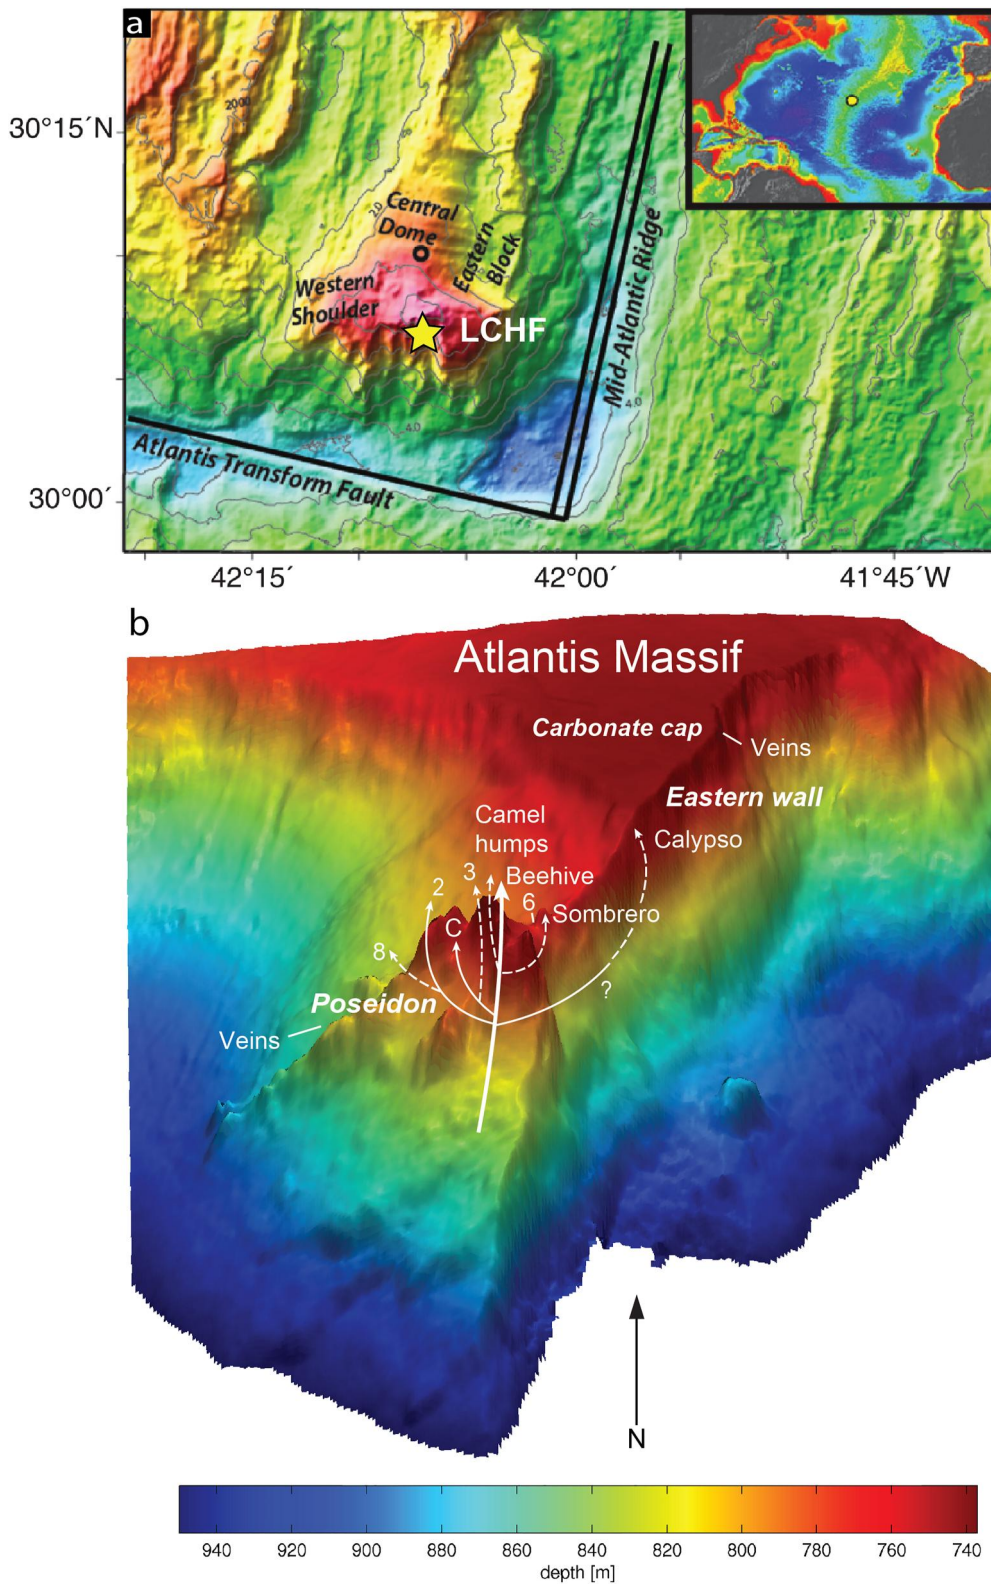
a

30°15´N

30°00´

2000

Central Dome

Eastern Block

Western Shoulder

LCHF

Mid-Atlantic Ridge

Atlantis Transform Fault

4.0

4.0

42°15´

42°00´

41°45´W

b

Atlantis Massif

Carbonate cap

Veins

Eastern wall

Camel humps

Calypso

3

Beehive

2

6

Sombrero

C

8

Poseidon

?

Veins

N

| 940 | 920 | 900 | 880 | 860 | 840 | 820 | 800 | 780 | 760 | 740 |
|---|---|---|---|---|---|---|---|---|---|---|

depth [m]